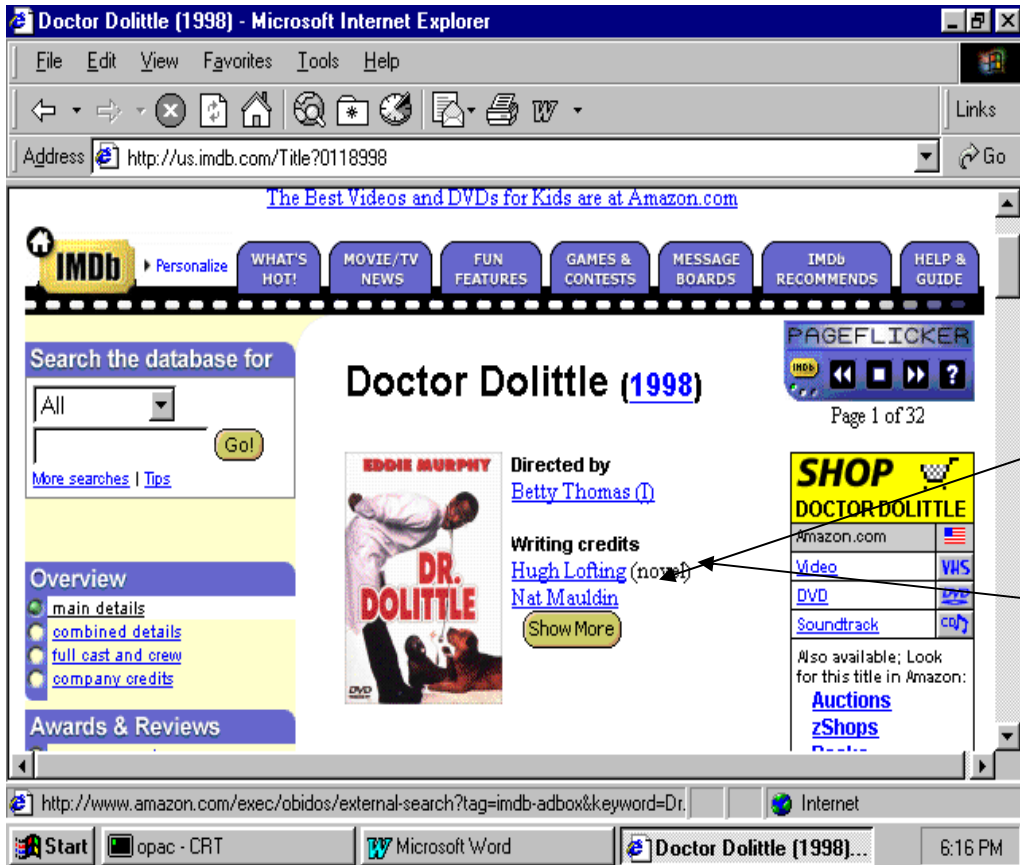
Doctor Dolittle (1998) - Microsoft Internet Explorer

File Edit View Favorites Tools Help

Links

Address http://us.imdb.com/Title?0118998

Go

The Best Videos and DVDs for Kids are at Amazon.com

IMDb ▸ Personalize

WHAT'S HOT!

MOVIE/TV NEWS

FUN FEATURES

GAMES & CONTESTS

MESSAGE BOARDS

IMDb RECOMMENDS

HELP & GUIDE

PAGEFLICKER

IMDb

Page 1 of 32

Search the database for

All

Go!

More searches | Tips

Doctor Dolittle (1998)

EDDIE MURPHY

DR. DOLITTLE

DVD

Directed by

Betty Thomas (I)

Writing credits

Hugh Lofting (novel)

Nat Mauldin

Show More

SHOP DOCTOR DOLITTLE

Amazon.com

Video VHS

DVD DVD

Soundtrack CD

Also available; Look for this title in Amazon:

Auctions

zShops

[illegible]

Overview

main details

combined details

full cast and crew

company credits

Awards & Reviews

http://www.amazon.com/exec/obidos/external-search?tag=imdb-adbox&keyword=Dr.

Internet

Start

opac - CRT

Microsoft Word

Doctor Dolittle (1998)...

6:16 PM